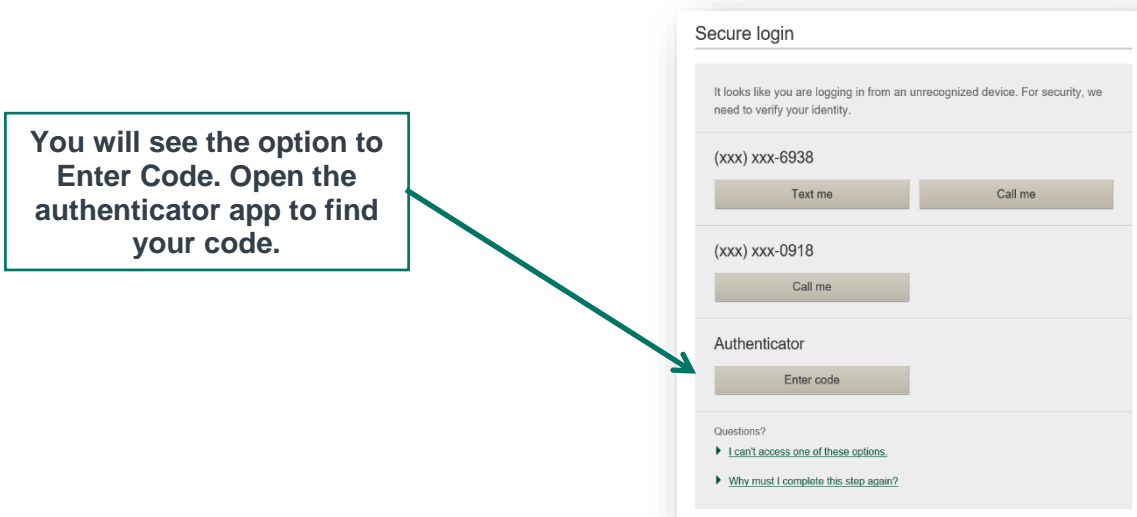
You will see the option to Enter Code. Open the authenticator app to find your code.

Secure login

It looks like you are logging in from an unrecognized device. For security, we need to verify your identity.

(xxx) xxx-6938

Text me

Call me

(xxx) xxx-0918

Call me

Authenticator

Enter code

Questions?

I can't access one of these options.

Why must I complete this step again?